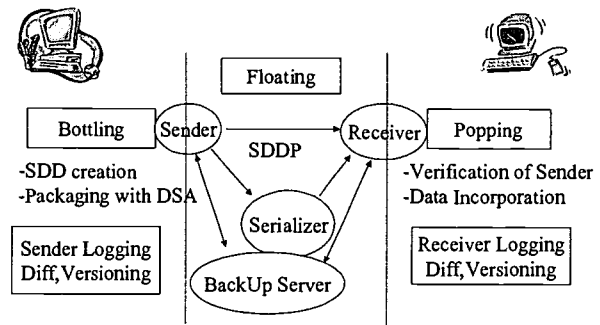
Floating

Bottling

Sender

SDDP

Receiver

Popping

-SDD creation
-Packaging with DSA

Serializer

-Verification of Sender
-Data Incorporation

Sender Logging
Diff,Versioning

BackUp Server

Receiver Logging
Diff,Versioning